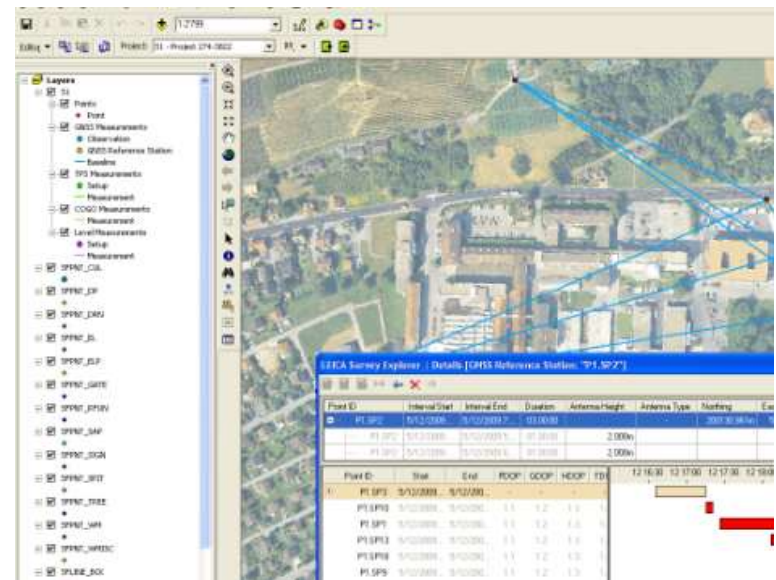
1:2709

Editor ▾ Project: 31 - Project 274-0822

Layers
SI
Points
Point
GNSS Measurements
Observation
GNSS Reference Station
Baseline
TPS Measurements
Setup
Measurement
COGO Measurements
Measurement
Level Measurements
Setup
Measurement
SPPNT_CUL
SPPNT_DF
SPPNT_DRN
SPPNT_EL
SPPNT_ELP
SPPNT_GATE
SPPNT_EPSIN
SPPNT_SAP
SPPNT_SIGN
SPPNT_SRT
SPPNT_TREE
SPPNT_WH
SPPNT_WMISC
SPLINE_BOX

LEICA Survey Explorer : Details [GNSS Reference Station: "P1.SP2"]

| Point ID | Interval Start | Interval End | Duration | Antenna Height | Antenna Type | Northing | Ea |
|---|---|---|---|---|---|---|---|
| P1.SP2 | 5/12/2009... | 5/12/2009... | 03:00:00 | | | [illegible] | |
| P1.SP2 | 5/12/2009... | 5/12/2009... | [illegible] | 2.000m | | | |
| P1.SP2 | 5/12/2009... | 5/12/2009... | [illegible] | 2.000m | | | |

| Point ID | Start | End | PDOP | GDOP | HDOP | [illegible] |
|---|---|---|---|---|---|---|
| P1.SP3 | 5/12/2009... | 5/12/2009... | - | - | - | |
| P1.SP10 | 5/12/2009... | 5/12/200... | 1.1 | 1.2 | 1.3 | |
| P1.SP1 | 5/12/2009... | 5/12/200... | 1.1 | 1.2 | 1.3 | |
| P1.SP13 | 5/12/2009... | 5/12/200... | 1.1 | 1.2 | 1.3 | |
| P1.SP18 | 5/12/2009... | 5/12/200... | 1.1 | 1.2 | 1.3 | |
| P1.SP5 | 5/12/2009... | 5/12/200... | 1.1 | 1.2 | 1.3 | |

12:16:30 12:17:00 12:17:30 12:18:00